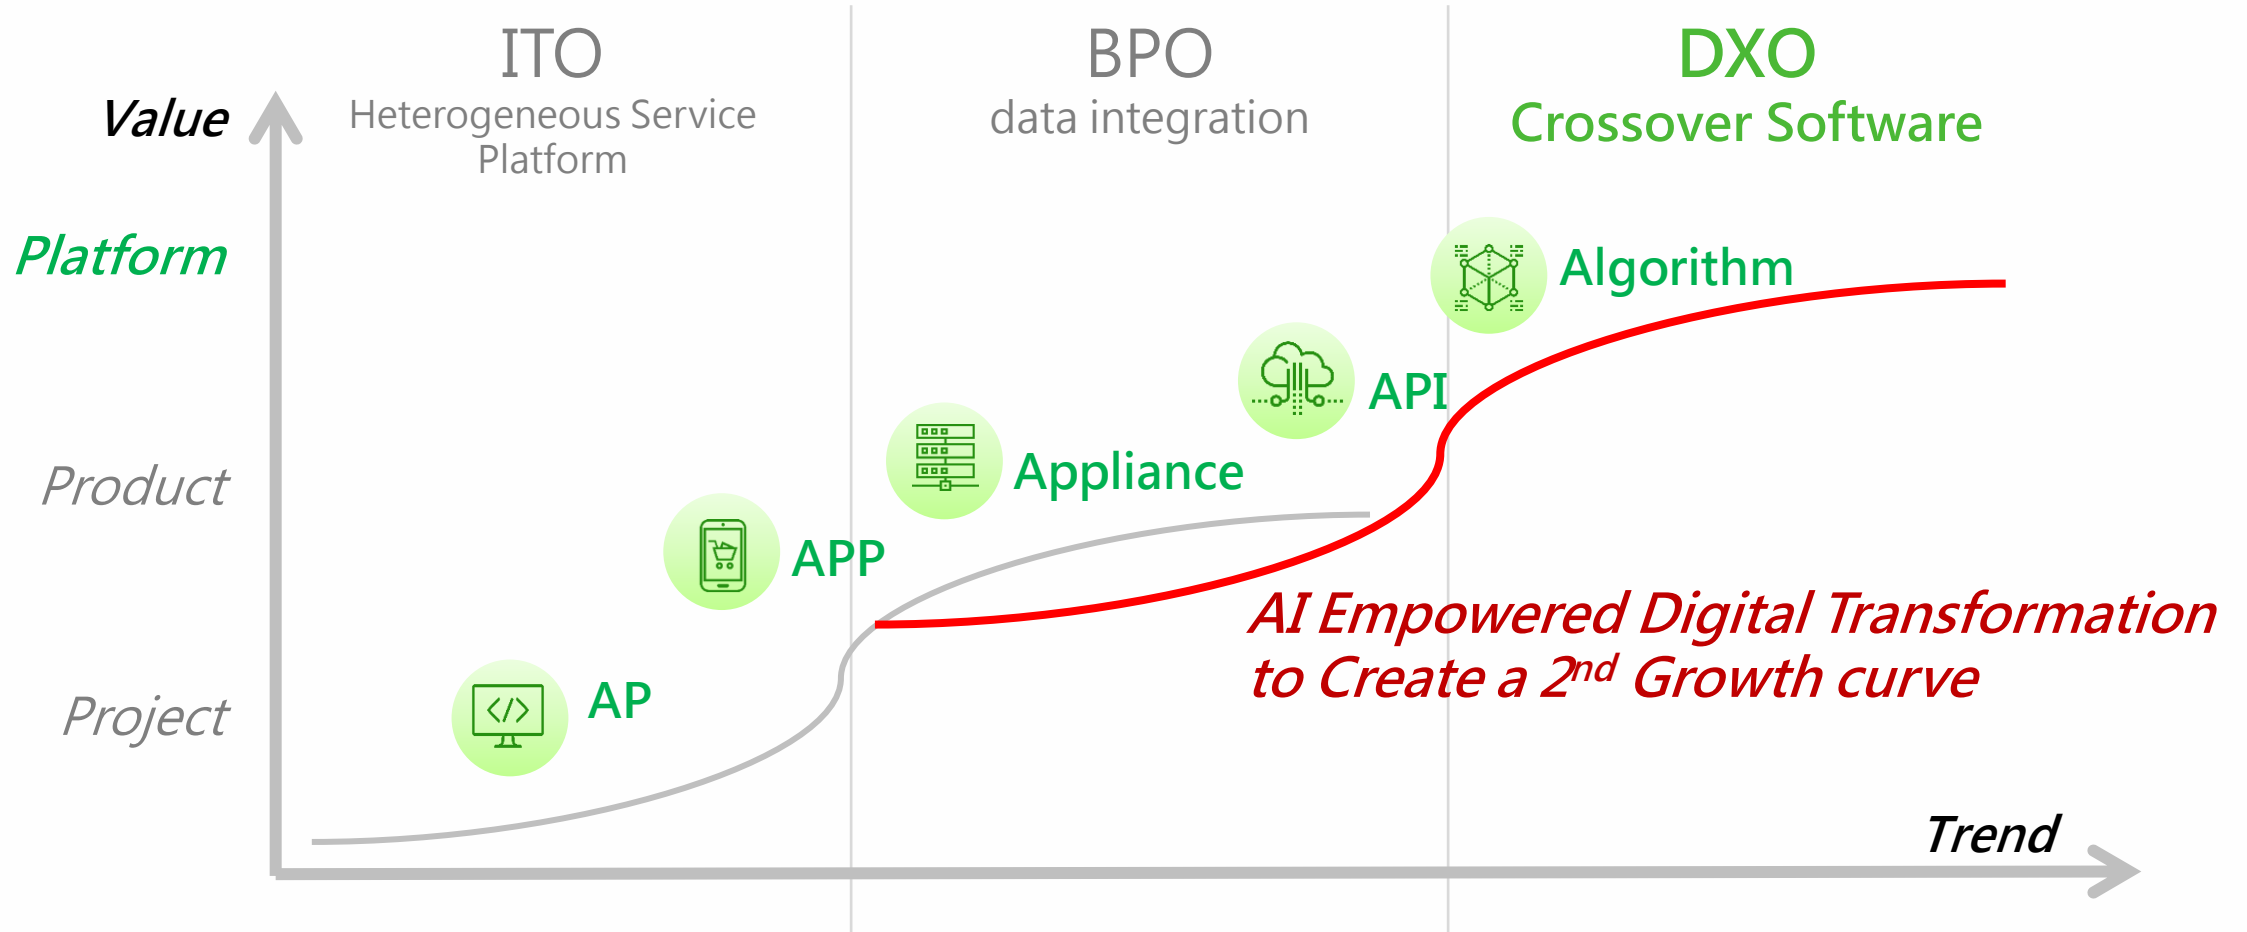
ITO
Heterogeneous Service Platform

BPO
data integration

DXO
Crossover Software

Value

Platform

Product

Project

Algorithm

API

Appliance

APP

AP

AI Empowered Digital Transformation to Create a 2$^{nd}$ Growth curve

Trend